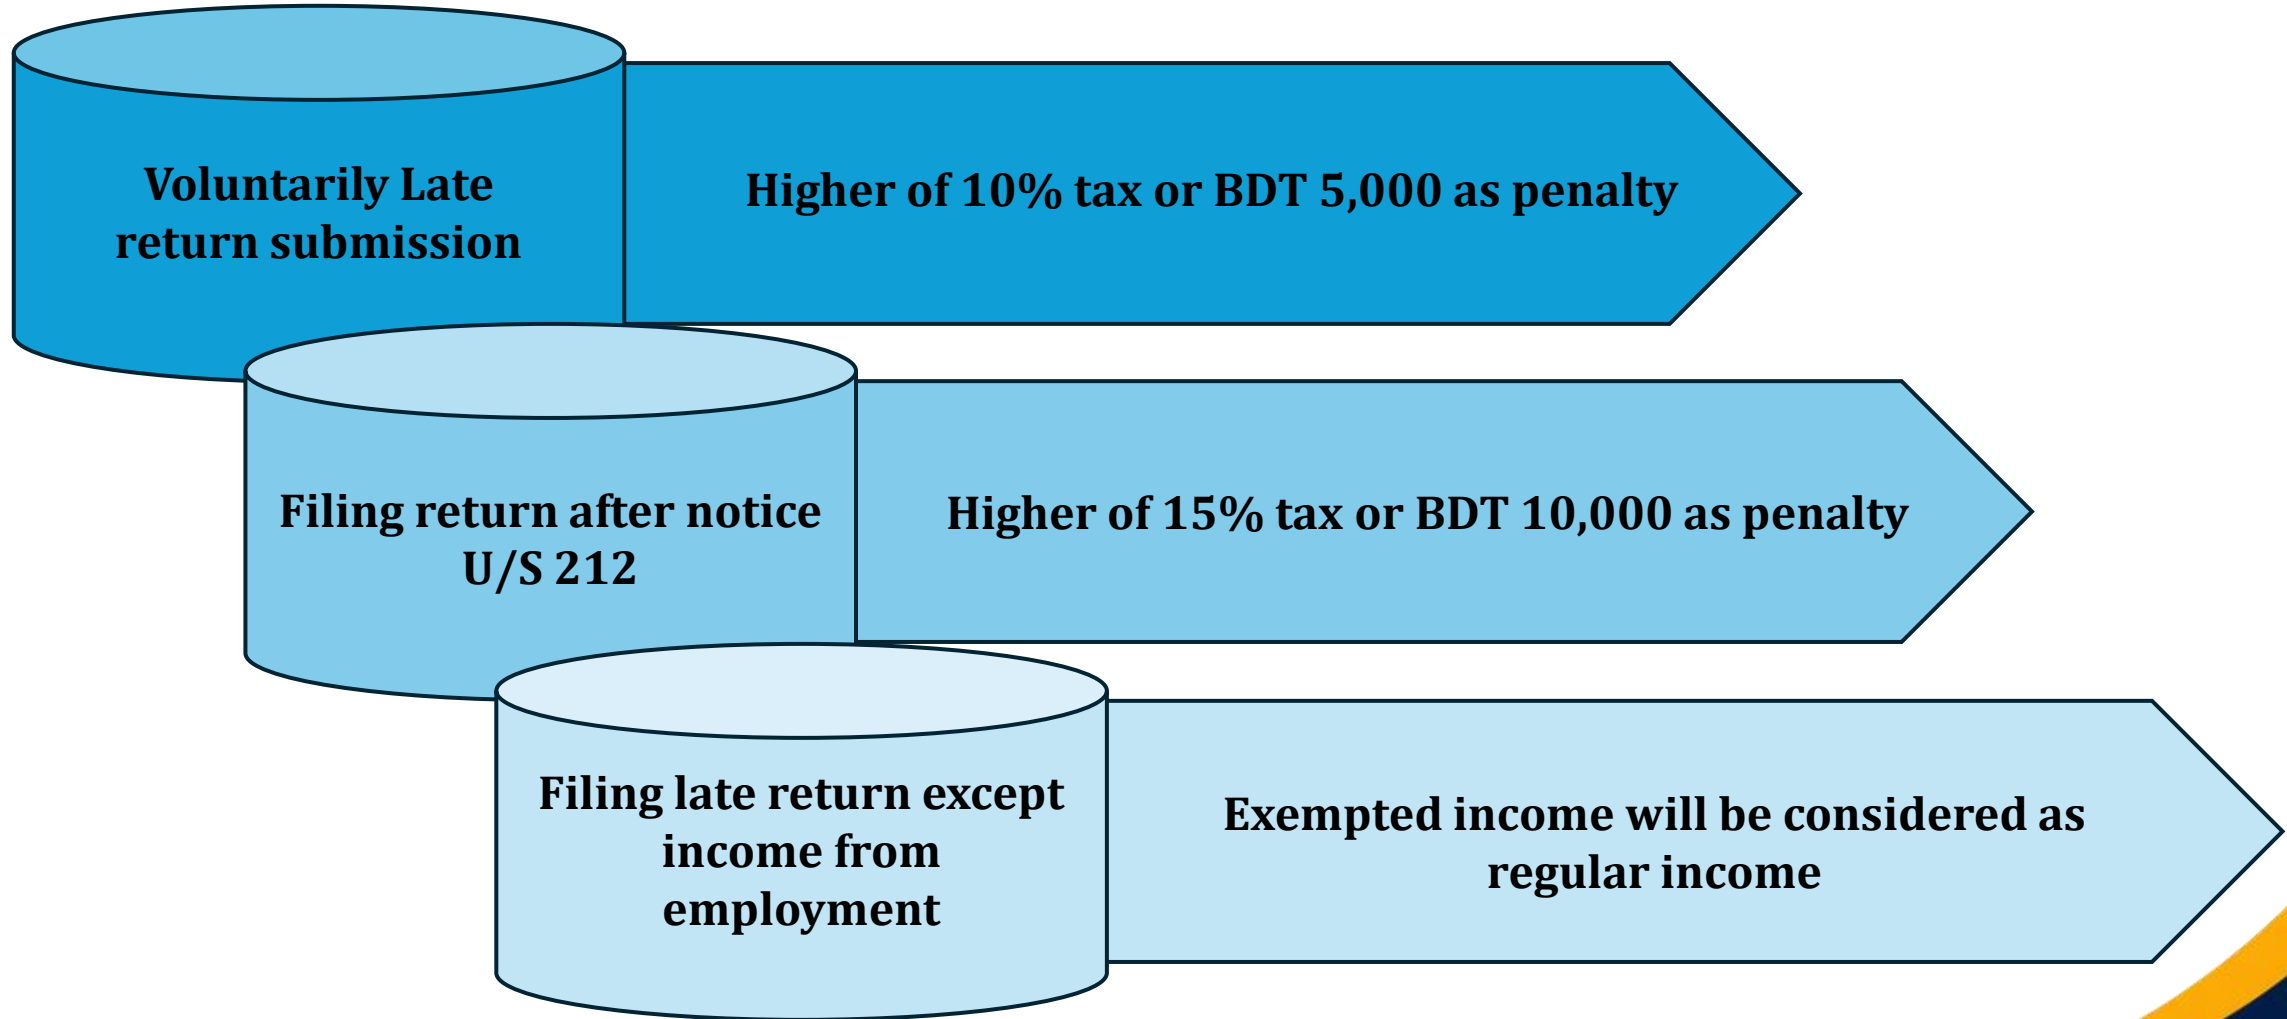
Voluntarily Late return submission

Higher of 10% tax or BDT 5,000 as penalty

Filing return after notice U/S 212

Higher of 15% tax or BDT 10,000 as penalty

Filing late return except income from employment

Exempted income will be considered as regular income